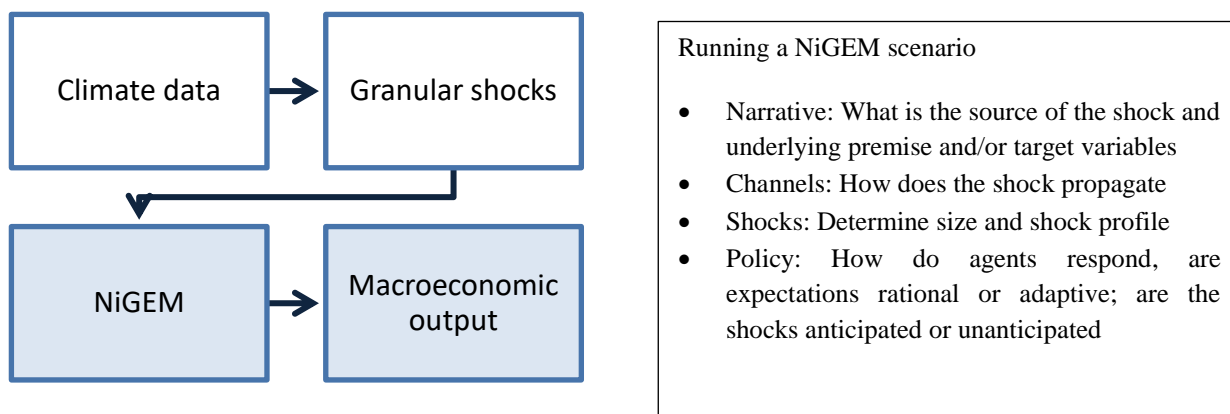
Climate data

Granular shocks

NiGEM

Macroeconomic output

Running a NiGEM scenario

- Narrative: What is the source of the shock and underlying premise and/or target variables
- Channels: How does the shock propagate
- Shocks: Determine size and shock profile
- Policy: How do agents respond, are expectations rational or adaptive; are the shocks anticipated or unanticipated